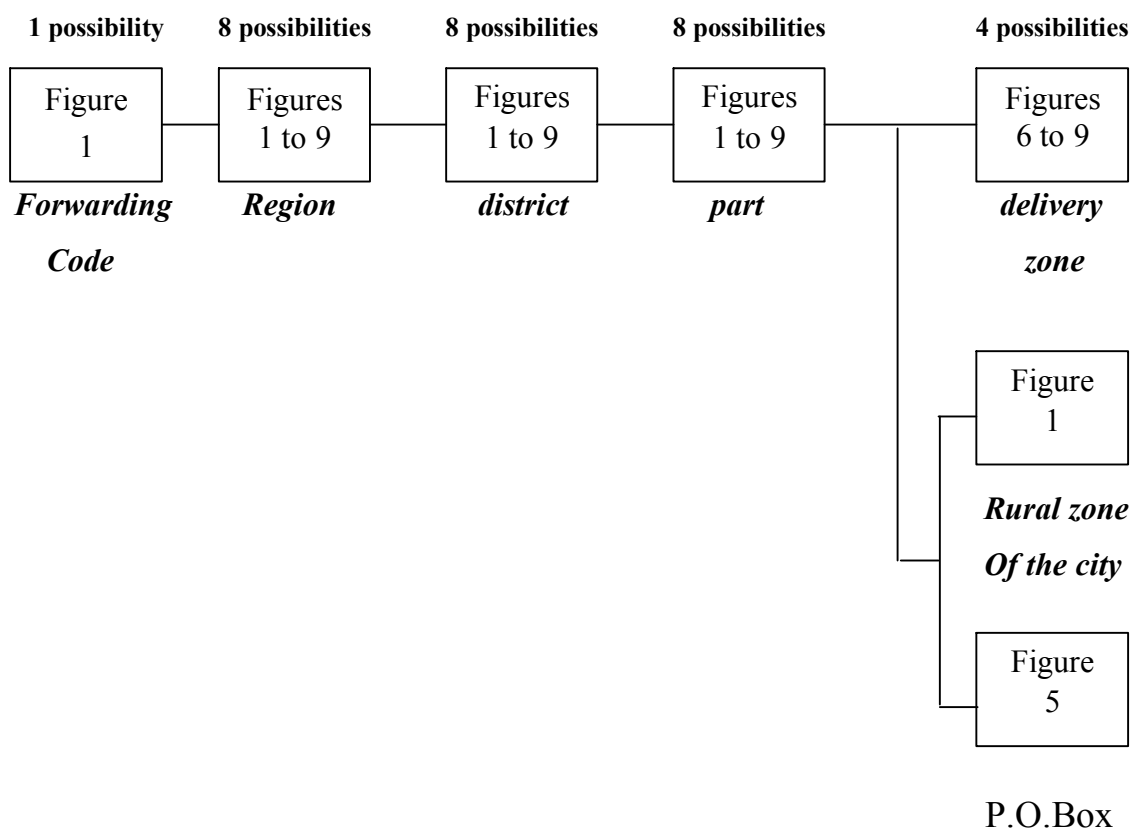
1 possibility

Figure 1

Forwarding Code

8 possibilities

Figures 1 to 9

Region

8 possibilities

Figures 1 to 9

district

8 possibilities

Figures 1 to 9

part

4 possibilities

Figures 6 to 9

delivery zone

Figure 1

Rural zone Of the city

Figure 5

P.O.Box